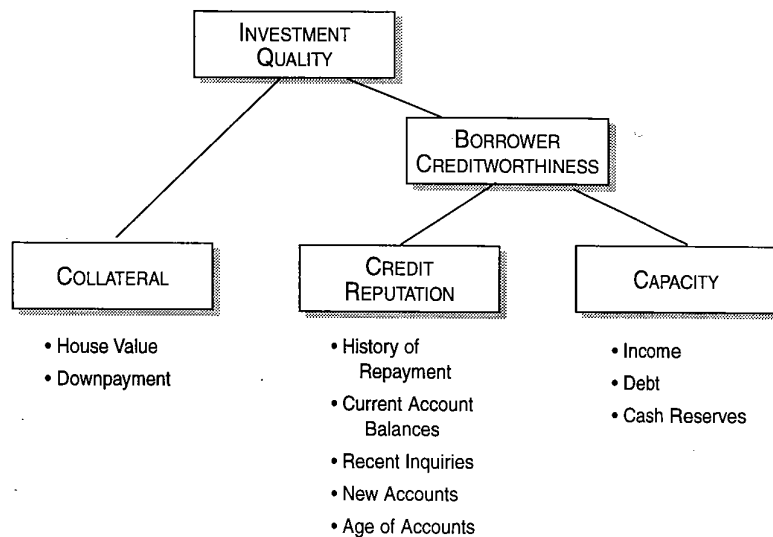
Investment Quality

Borrower Creditworthiness

Collateral

- House Value
- Downpayment

Credit Reputation

- History of Repayment
- Current Account Balances
- Recent Inquiries
- New Accounts
- Age of Accounts

Capacity

- Income
- Debt
- Cash Reserves